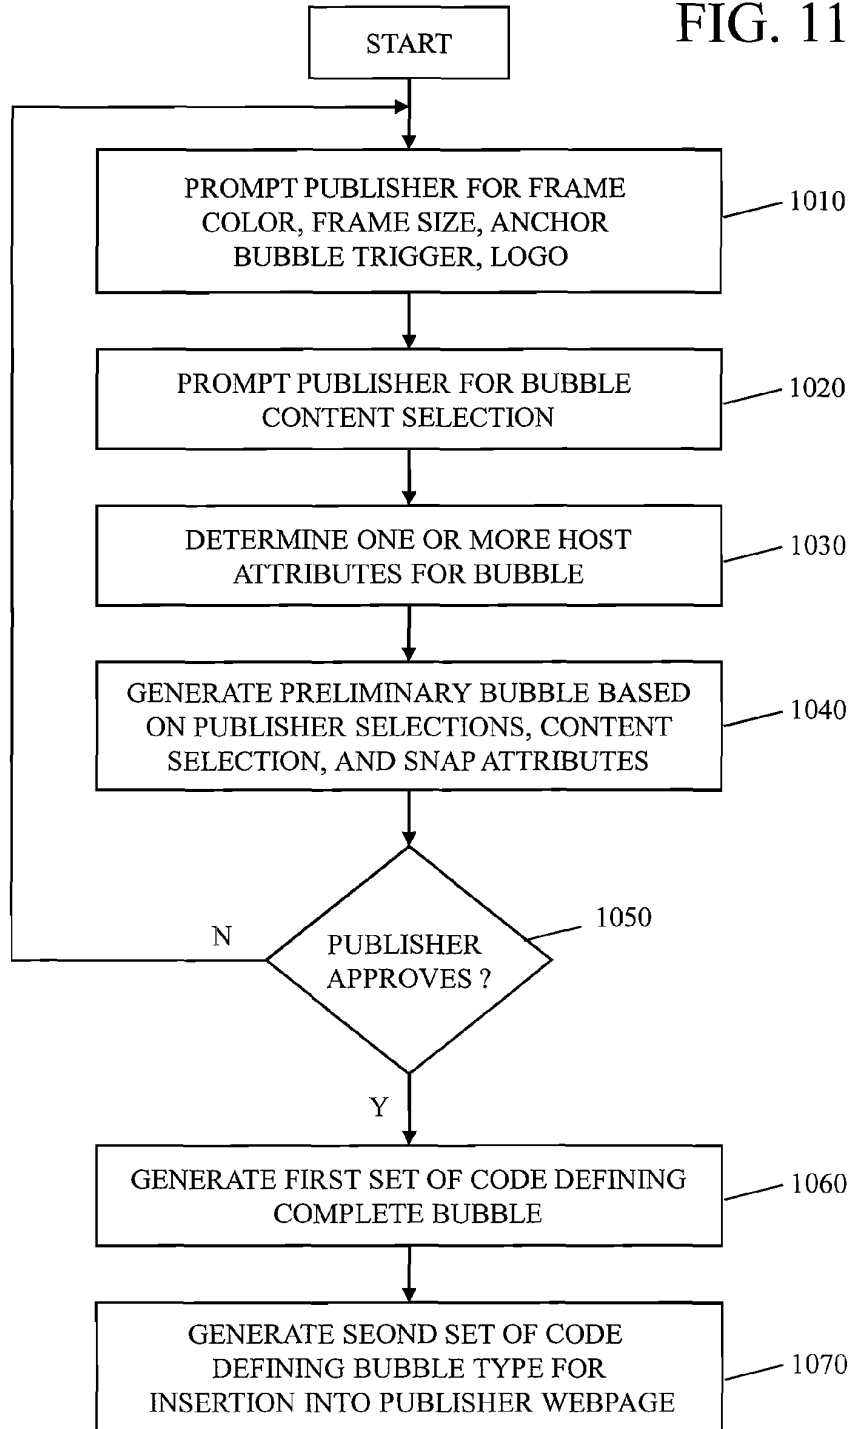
FIG. 11

START

PROMPT PUBLISHER FOR FRAME COLOR, FRAME SIZE, ANCHOR BUBBLE TRIGGER, LOGO

1010

PROMPT PUBLISHER FOR BUBBLE CONTENT SELECTION

1020

DETERMINE ONE OR MORE HOST ATTRIBUTES FOR BUBBLE

1030

GENERATE PRELIMINARY BUBBLE BASED ON PUBLISHER SELECTIONS, CONTENT SELECTION, AND SNAP ATTRIBUTES

1040

N

PUBLISHER APPROVES ?

1050

Y

GENERATE FIRST SET OF CODE DEFINING COMPLETE BUBBLE

1060

GENERATE SEOND SET OF CODE DEFINING BUBBLE TYPE FOR INSERTION INTO PUBLISHER WEBPAGE

1070